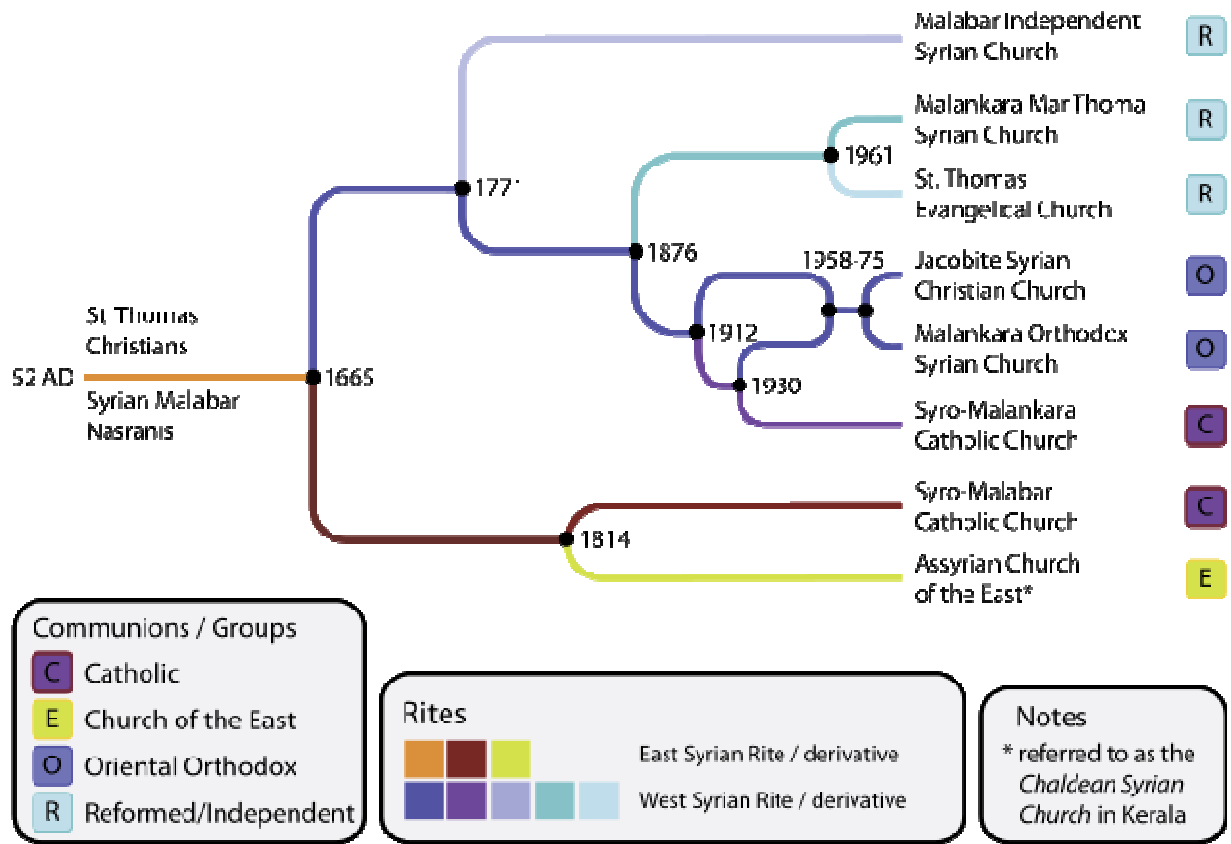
52 AD

St Thomas Christians

Syrian Malabar Nasranis

1665

1771

1876

1912

1930

1958-75

1961

1814

Malabar Independent Syrian Church R

Malankara Mar Thoma Syrian Church R

St. Thomas Evangelical Church R

Jacobite Syrian Christian Church O

Malankara Orthodox Syrian Church O

Syro-Malankara Catholic Church C

Syro-Malabar Catholic Church C

Assyrian Church of the East* E

Communions / Groups
C Catholic
E Church of the East
O Oriental Orthodox
R Reformed/Independent

Rites
East Syrian Rite / derivative
West Syrian Rite / derivative

Notes
* referred to as the *Chaldean Syrian Church* in Kerala